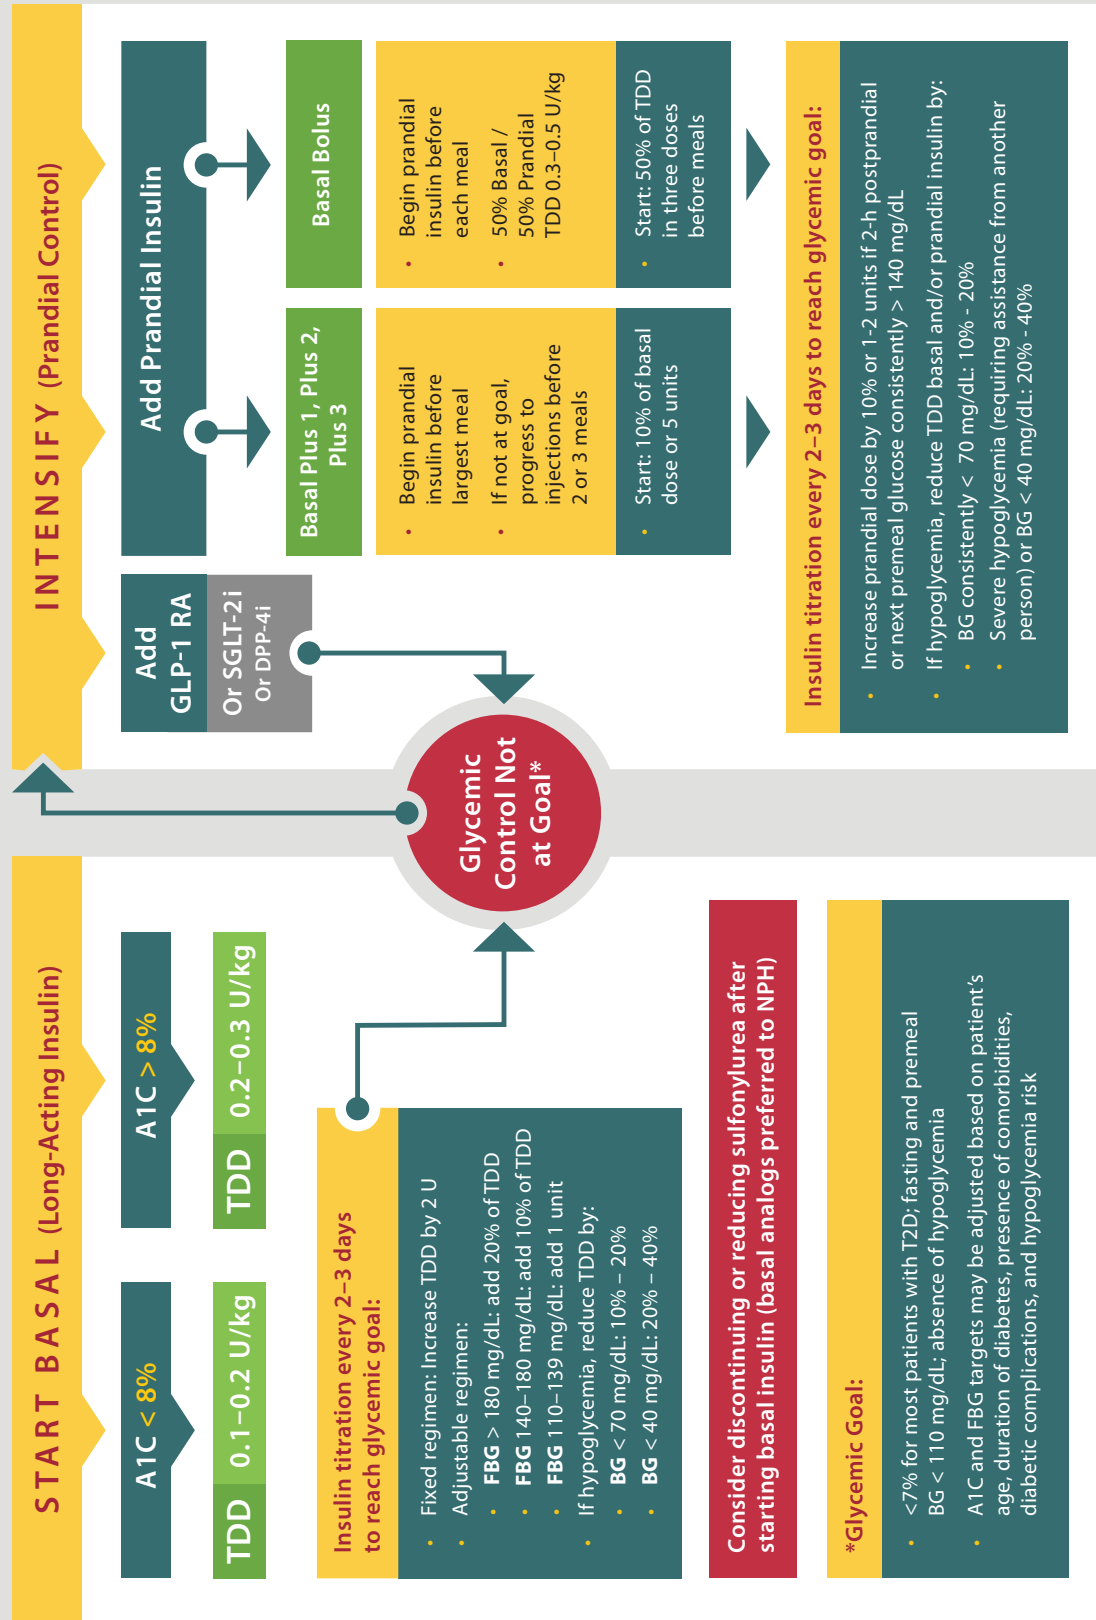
START BASAL (Long-Acting Insulin)

A1C < 8%

TDD 0.1–0.2 U/kg

A1C > 8%

TDD 0.2–0.3 U/kg

Insulin titration every 2–3 days to reach glycemic goal:

- Fixed regimen: Increase TDD by 2 U
- Adjustable regimen:
  - FBG > 180 mg/dL: add 20% of TDD
  - FBG 140–180 mg/dL: add 10% of TDD
  - FBG 110–139 mg/dL: add 1 unit
- If hypoglycemia, reduce TDD by:
  - BG < 70 mg/dL: 10% – 20%
  - BG < 40 mg/dL: 20% – 40%

Consider discontinuing or reducing sulfonylurea after starting basal insulin (basal analogs preferred to NPH)

*Glycemic Goal:

- <7% for most patients with T2D; fasting and premeal BG < 110 mg/dL; absence of hypoglycemia
- A1C and FBG targets may be adjusted based on patient's age, duration of diabetes, presence of comorbidities, diabetic complications, and hypoglycemia risk

Glycemic Control Not at Goal*

INTENSIFY (Prandial Control)

Add GLP-1 RA

Or SGLT-2i
Or DPP-4i

Add Prandial Insulin

Basal Plus 1, Plus 2, Plus 3

- Begin prandial insulin before largest meal
- If not at goal, progress to injections before 2 or 3 meals

- Start: 10% of basal dose or 5 units

Basal Bolus

- Begin prandial insulin before each meal
- 50% Basal / 50% Prandial TDD 0.3–0.5 U/kg

- Start: 50% of TDD in three doses before meals

Insulin titration every 2–3 days to reach glycemic goal:

- Increase prandial dose by 10% or 1-2 units if 2-h postprandial or next premeal glucose consistently > 140 mg/dL
- If hypoglycemia, reduce TDD basal and/or prandial insulin by:
  - BG consistently < 70 mg/dL: 10% - 20%
  - Severe hypoglycemia (requiring assistance from another person) or BG < 40 mg/dL: 20% - 40%